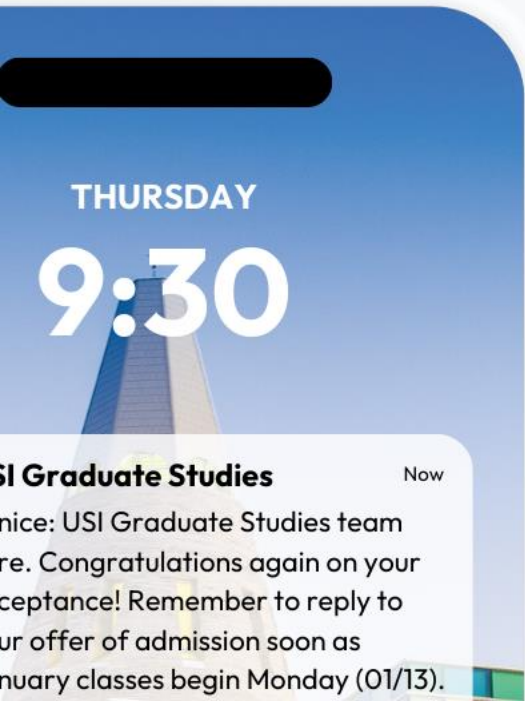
THURSDAY

9:30

SI Graduate Studies

Now

nice: USI Graduate Studies team re. Congratulations again on your ceptance! Remember to reply to ur offer of admission soon as nuary classes begin Monday (01/13).